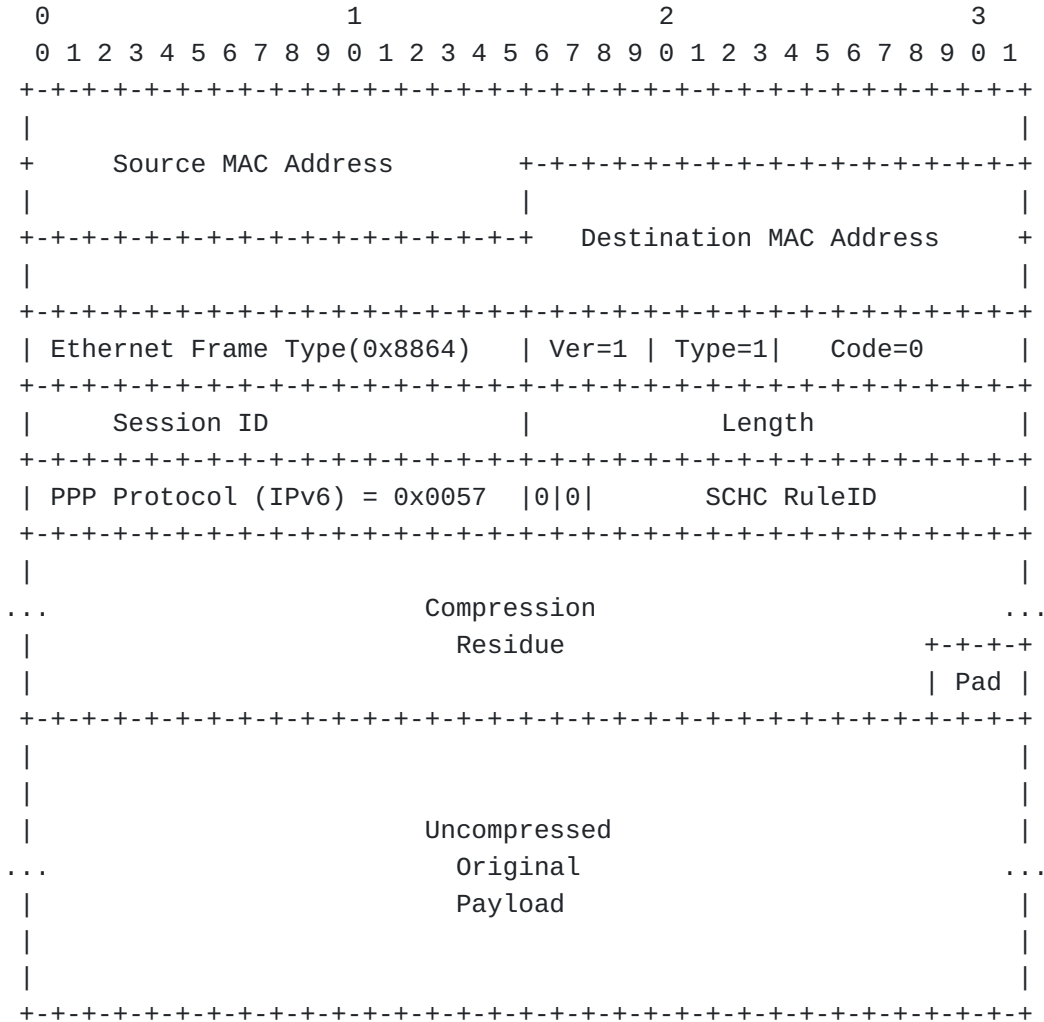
```
 0                   1                   2                   3
 0 1 2 3 4 5 6 7 8 9 0 1 2 3 4 5 6 7 8 9 0 1 2 3 4 5 6 7 8 9 0 1
+-+-+-+-+-+-+-+-+-+-+-+-+-+-+-+-+-+-+-+-+-+-+-+-+-+-+-+-+-+-+-+-+
|                                                               |
+     Source MAC Address        +-+-+-+-+-+-+-+-+-+-+-+-+-+-+-+-+
|                               |                               |
+-+-+-+-+-+-+-+-+-+-+-+-+-+-+-+-+  Destination MAC Address      +
|                                                               |
+-+-+-+-+-+-+-+-+-+-+-+-+-+-+-+-+-+-+-+-+-+-+-+-+-+-+-+-+-+-+-+-+
| Ethernet Frame Type(0x8864)   | Ver=1 | Type=1|   Code=0      |
+-+-+-+-+-+-+-+-+-+-+-+-+-+-+-+-+-+-+-+-+-+-+-+-+-+-+-+-+-+-+-+-+
|     Session ID                |             Length            |
+-+-+-+-+-+-+-+-+-+-+-+-+-+-+-+-+-+-+-+-+-+-+-+-+-+-+-+-+-+-+-+-+
| PPP Protocol (IPv6) = 0x0057  |0|0|       SCHC RuleID         |
+-+-+-+-+-+-+-+-+-+-+-+-+-+-+-+-+-+-+-+-+-+-+-+-+-+-+-+-+-+-+-+-+
|                                                               |
...                       Compression                         ...
|                           Residue                     +-+-+-+-+
|                                                       | Pad   |
+-+-+-+-+-+-+-+-+-+-+-+-+-+-+-+-+-+-+-+-+-+-+-+-+-+-+-+-+-+-+-+-+
|                                                               |
|                                                               |
|                         Uncompressed                          |
...                         Original                          ...
|                           Payload                             |
|                                                               |
|                                                               |
+-+-+-+-+-+-+-+-+-+-+-+-+-+-+-+-+-+-+-+-+-+-+-+-+-+-+-+-+-+-+-+-+
```